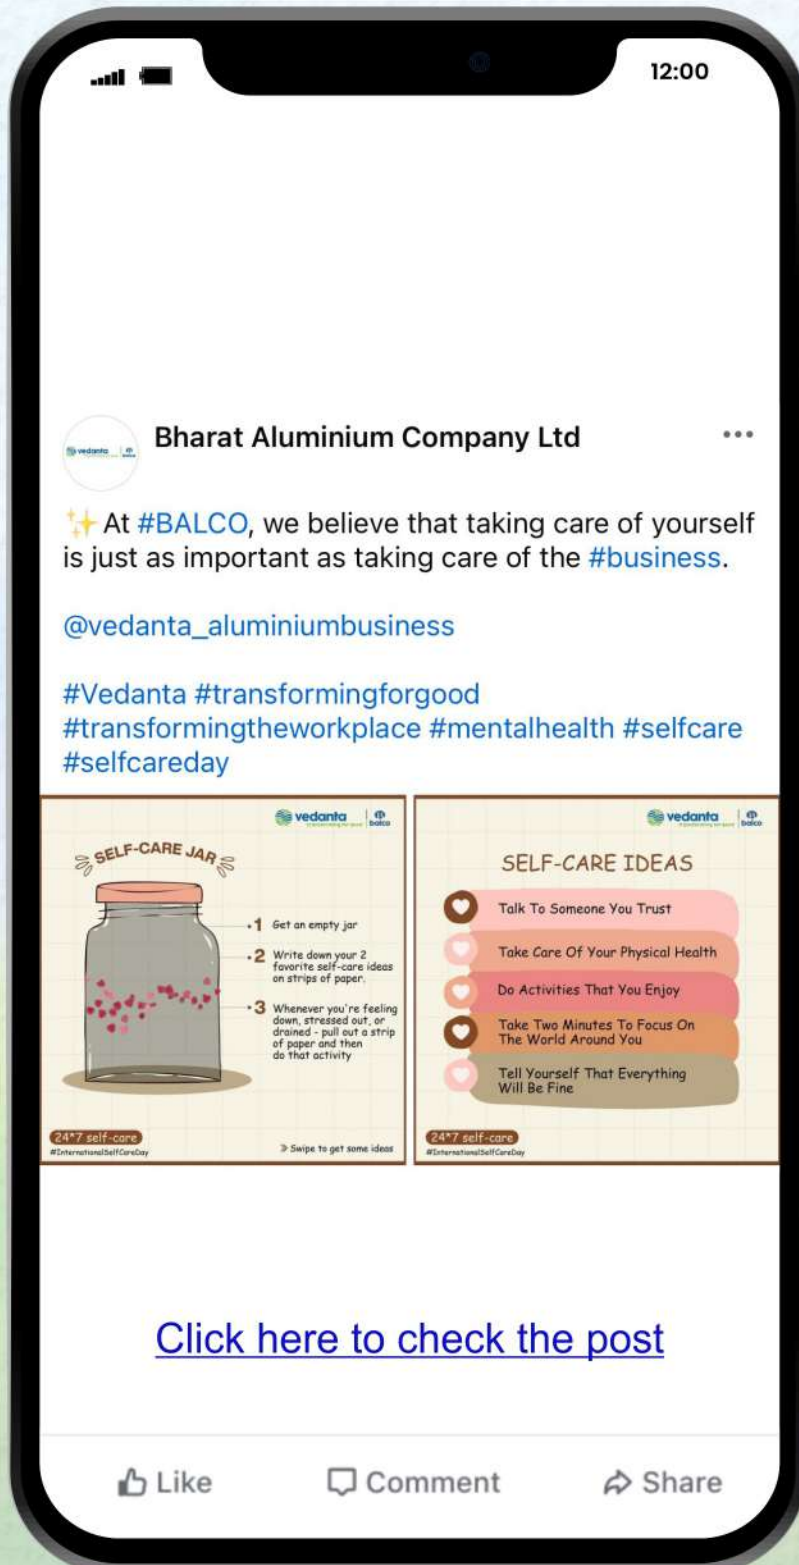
12:00

vedanta | balco

Bharat Aluminium Company Ltd

...

✨ At #BALCO, we believe that taking care of yourself is just as important as taking care of the #business.

@vedanta_aluminiumbusiness

#Vedanta #transformingforgood #transformingtheworkplace #mentalhealth #selfcare #selfcareday

vedanta | balco

SELF-CARE JAR

1 Get an empty jar

2 Write down your 2 favorite self-care ideas on strips of paper.

3 Whenever you're feeling down, stressed out, or drained - pull out a strip of paper and then do that activity

24*7 self-care
#InternationalSelfCareDay

» Swipe to get some ideas

vedanta | balco

SELF-CARE IDEAS

Talk To Someone You Trust

Take Care Of Your Physical Health

Do Activities That You Enjoy

Take Two Minutes To Focus On The World Around You

Tell Yourself That Everything Will Be Fine

24*7 self-care
#InternationalSelfCareDay

Click here to check the post

Like Comment Share